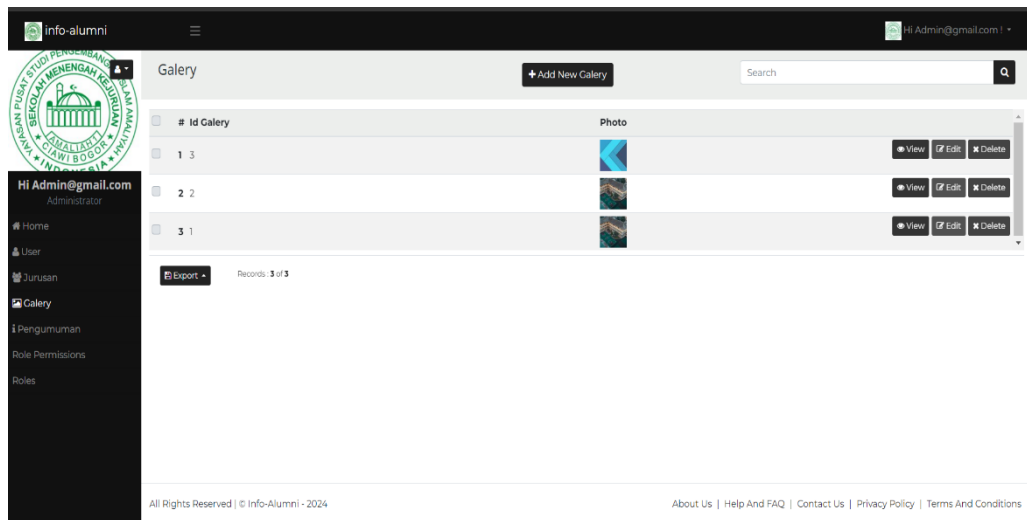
info-alumni

Hi Admin@gmail.com !

YAYASAN PUSAT STUDI PENGEMBANGAN ISLAM AMALIYAH
SEKOLAH MENENGAH KEJURUAN
AMALIAH
CIAWI BOGOR
INDONESIA

Hi Admin@gmail.com
Administrator

Home
User
Jurusan
Galery
Pengumuman
Role Permissions
Roles

Galery

+ Add New Galery

Search

| | # | Id Galery | Photo | |
|---|---|---|---|---|
| | 1 | 3 | | View Edit Delete |
| | 2 | 2 | | View Edit Delete |
| | 3 | 1 | | View Edit Delete |

Export

Records : 3 of 3

All Rights Reserved | © Info-Alumni - 2024

About Us | Help And FAQ | Contact Us | Privacy Policy | Terms And Conditions